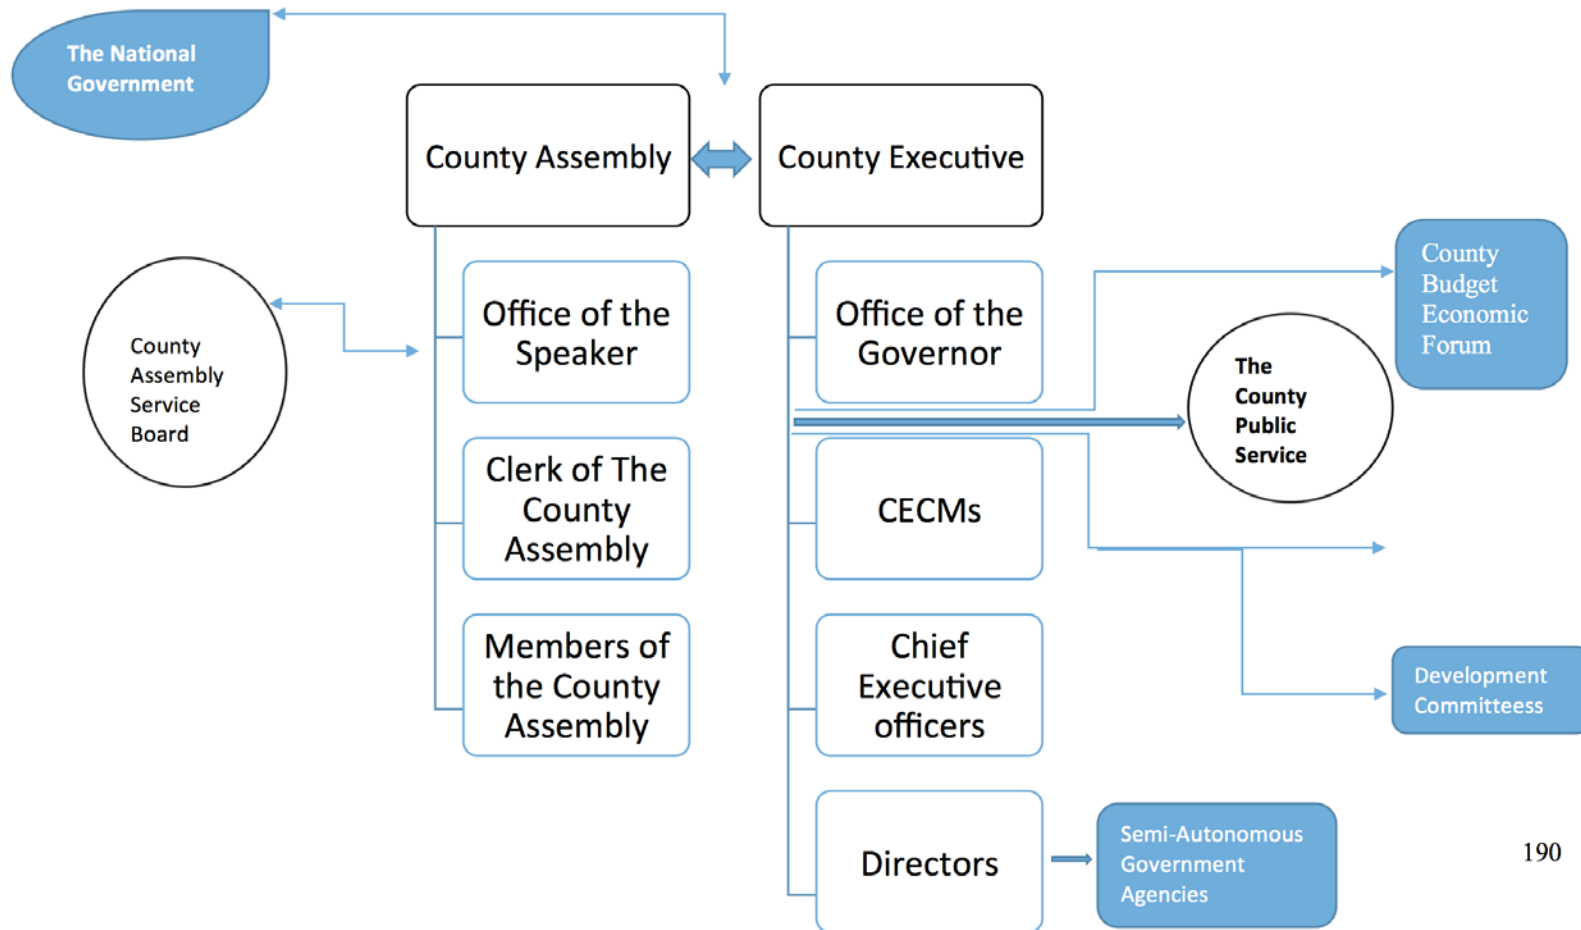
The National Government

County Assembly

County Executive

County Assembly Service Board

Office of the Speaker

Clerk of The County Assembly

Members of the County Assembly

Office of the Governor

CECMs

Chief Executive officers

Directors

County Budget Economic Forum

The County Public Service

Development Committeess

Semi-Autonomous Government Agencies

190